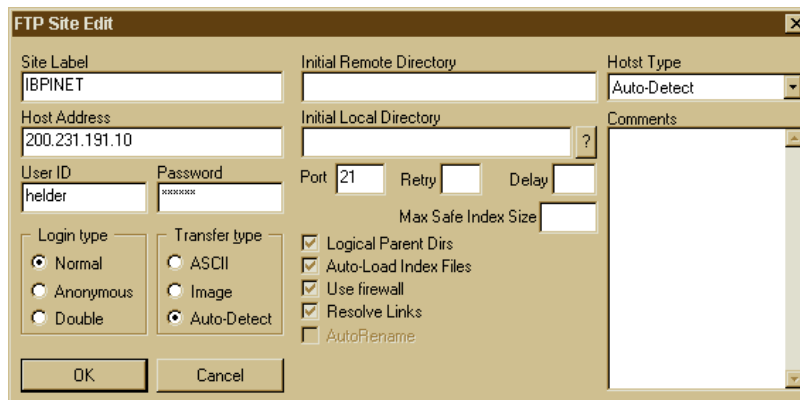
FTP Site Edit

Site Label
IBPINET

Host Address
200.231.191.10

User ID
helder

Password
******

Login type
Normal
Anonymous
Double

Transfer type
ASCII
Image
Auto-Detect

OK
Cancel

Initial Remote Directory

Initial Local Directory
?

Port 21
Retry
Delay

Max Safe Index Size

Logical Parent Dirs
Auto-Load Index Files
Use firewall
Resolve Links
AutoRename

Hotst Type
Auto-Detect

Comments